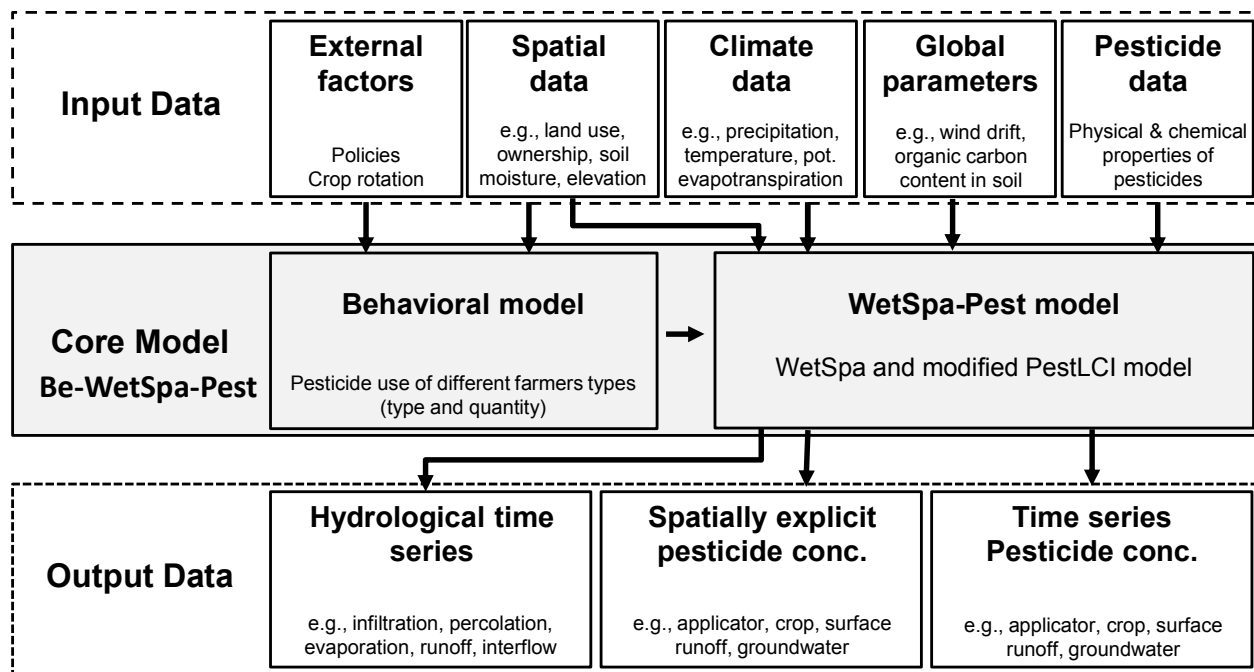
Input Data

External factors

Policies
Crop rotation

Spatial data

e.g., land use, ownership, soil moisture, elevation

Climate data

e.g., precipitation, temperature, pot. evapotranspiration

Global parameters

e.g., wind drift, organic carbon content in soil

Pesticide data

Physical & chemical properties of pesticides

Core Model
Be-WetSpa-Pest

Behavioral model

Pesticide use of different farmers types (type and quantity)

WetSpa-Pest model

WetSpa and modified PestLCI model

Output Data

Hydrological time series

e.g., infiltration, percolation, evaporation, runoff, interflow

Spatially explicit pesticide conc.

e.g., applicator, crop, surface runoff, groundwater

Time series Pesticide conc.

e.g., applicator, crop, surface runoff, groundwater